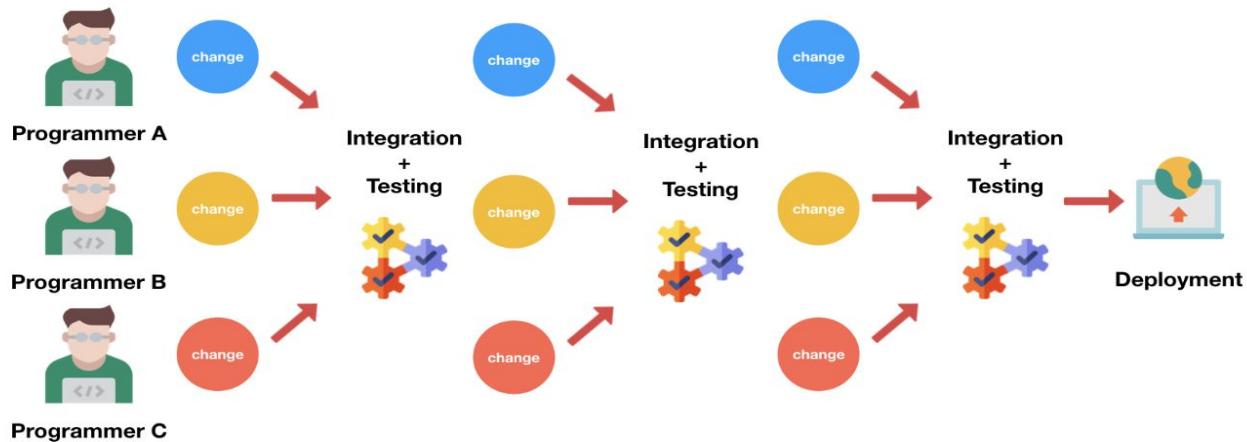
</>
Programmer A

</>
Programmer B

</>
Programmer C

change

change

change

Integration
+
Testing

change

change

change

Integration
+
Testing

change

change

change

Integration
+
Testing

Deployment